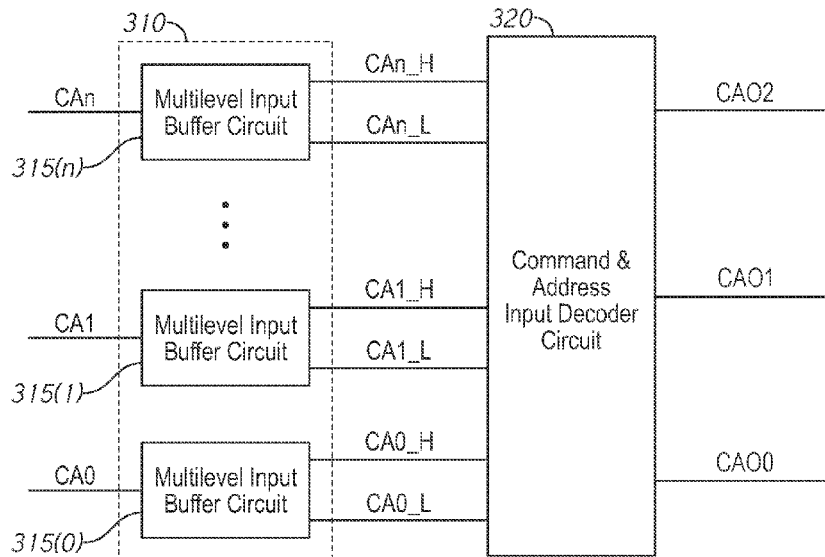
310

320

CAn_H

CAn

Multilevel Input Buffer Circuit

CAn_L

CAO2

315(n)

Command & Address Input Decoder Circuit

CA1_H

CAO1

CA1

Multilevel Input Buffer Circuit

CA1_L

315(1)

CA0_H

CA0

Multilevel Input Buffer Circuit

CAO0

CA0_L

315(0)